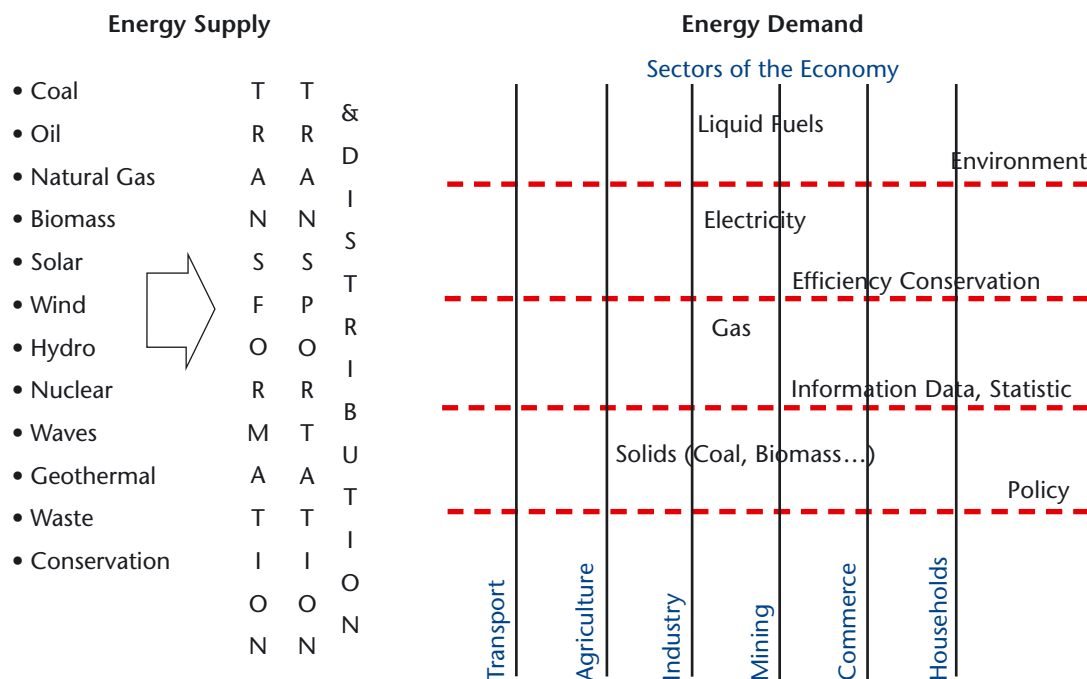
Energy Supply

• Coal
• Oil
• Natural Gas
• Biomass
• Solar
• Wind
• Hydro
• Nuclear
• Waves
• Geothermal
• Waste
• Conservation

TRANSFORMATION

TRANSPORTATION

& DISTRIBUTION

Energy Demand

Sectors of the Economy

Liquid Fuels

Environment

Electricity

Efficiency Conservation

Gas

Information Data, Statistic

Solids (Coal, Biomass…)

Policy

Transport

Agriculture

Industry

Mining

Commerce

Households